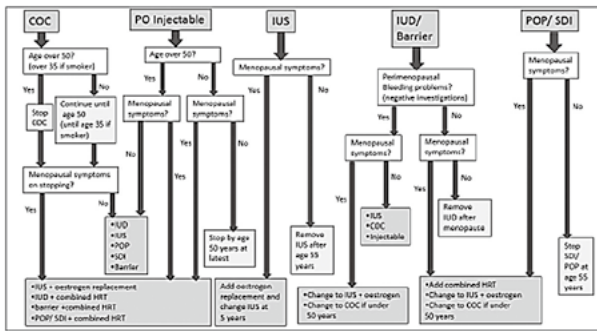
COC

Age over 50? (over 35 if smoker)

Yes

No

Stop COC

Continue until age 50 (until age 35 if smoker)

Menopausal symptoms on stopping?

Yes

No

•IUD
•IUS
•POP
•SDI
•Barrier

•IUS + oestrogen replacement
•IUD + combined HRT
•barrier +combined HRT
•POP/ SDI + combined HRT

PO Injectable

Age over 50?

Yes

No

Menopausal symptoms?

Menopausal symptoms?

No

Yes

Yes

No

Stop by age 50 years at latest

IUS

Menopausal symptoms?

Yes

No

Add oestrogen replacement and change IUS at 5 years

Remove IUS after age 55 years

IUD/ Barrier

Perimenopausal Bleeding problems? (negative investigations)

Yes

No

Menopausal symptoms?

Menopausal symptoms?

Yes

No

Yes

No

•IUS
•COC
•Injectable

Remove IUD after menopause

•Change to IUS + oestrogen
•Change to COC if under 50 years

•Add combined HRT
•Change to IUS + oestrogen
•Change to COC if under 50 years

POP/ SDI

Menopausal symptoms?

Yes

No

Stop SDI/ POP at age 55 years